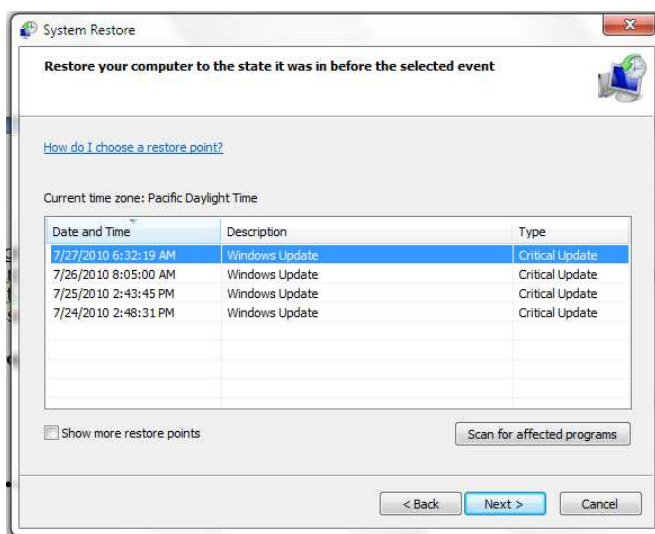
System Restore

Restore your computer to the state it was in before the selected event

How do I choose a restore point?

Current time zone: Pacific Daylight Time

| Date and Time | Description | Type |
|---|---|---|
| 7/27/2010 6:32:19 AM | Windows Update | Critical Update |
| 7/26/2010 8:05:00 AM | Windows Update | Critical Update |
| 7/25/2010 2:43:45 PM | Windows Update | Critical Update |
| 7/24/2010 2:48:31 PM | Windows Update | Critical Update |

Show more restore points

Scan for affected programs

< Back  Next >  Cancel